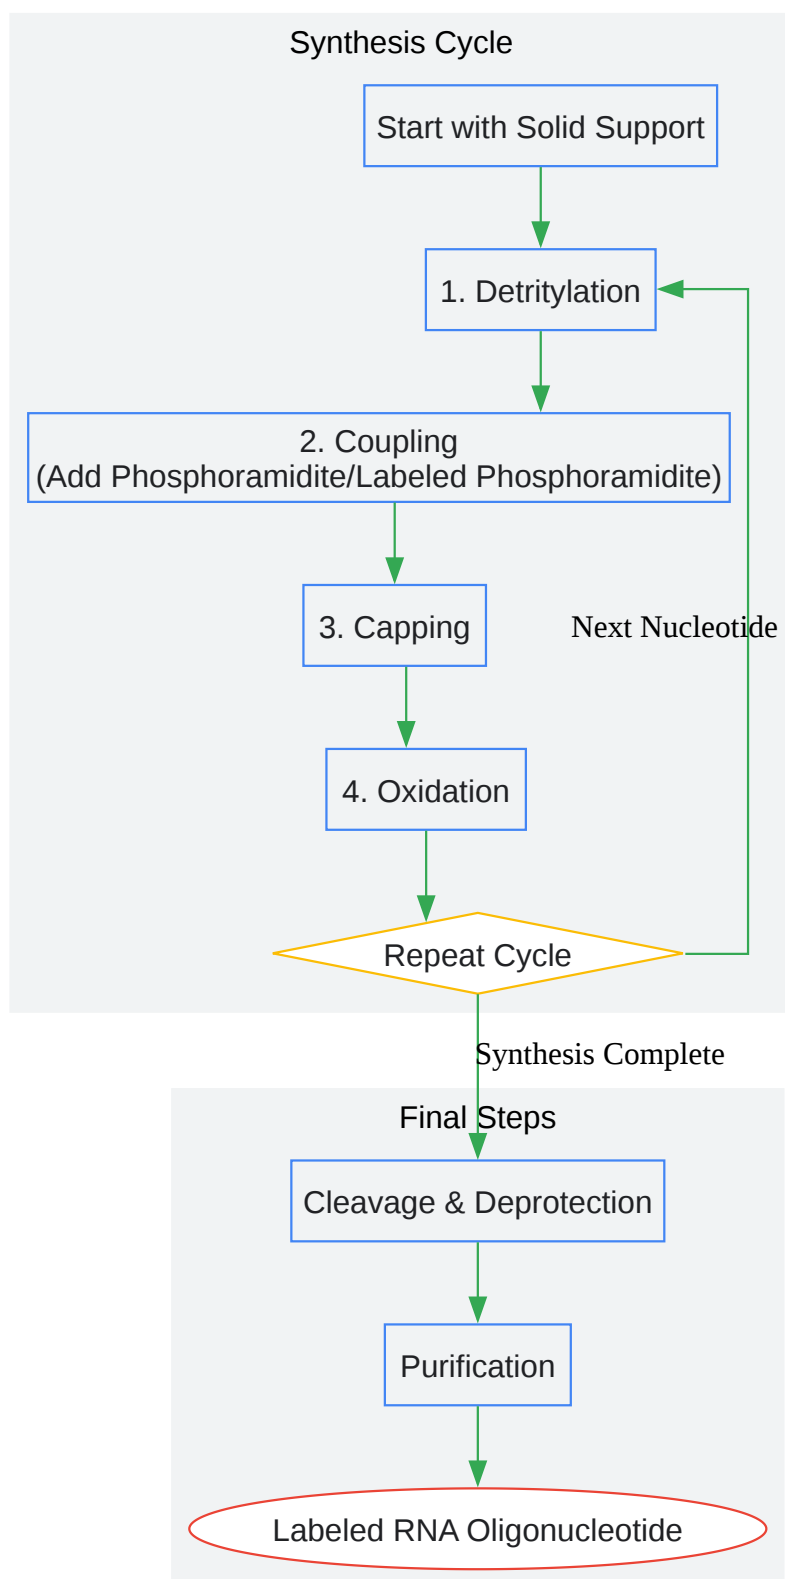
Synthesis Cycle

Start with Solid Support

1. Detritylation

2. Coupling
(Add Phosphoramidite/Labeled Phosphoramidite)

3. Capping

Next Nucleotide

4. Oxidation

Repeat Cycle

Synthesis Complete

Final Steps

Cleavage & Deprotection

Purification

Labeled RNA Oligonucleotide